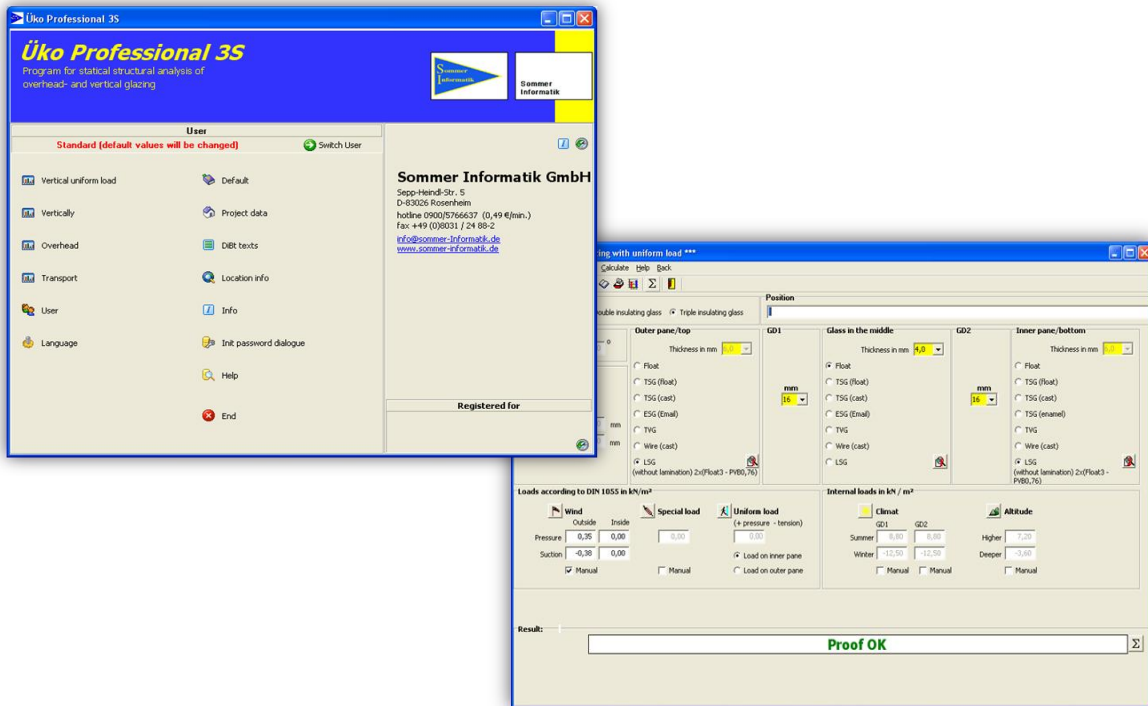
Üko Professional 3S

Üko Professional 3S
Program for statical structural analysis of overhead- and vertical glazing

Sommer Informatik

Sommer Informatik

User
Standard (default values will be changed)
Switch User

Vertical uniform load
Default
Vertically
Project data
Overhead
DiBt texts
Transport
Location info
User
Info
Language
Init password dialogue
Help
End

Sommer Informatik GmbH
Sepp-Heindl-Str. 5
D-83026 Rosenheim
hotline 0900/5766637 (0,49 €/min.)
fax +49 (0)8031 / 24 88-2
info@sommer-informatik.de
www.sommer-informatik.de

Registered for

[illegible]ing with uniform load ***
Calculate Help Back

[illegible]ouble insulating glass
Triple insulating glass
Position

Outer pane/top
Thickness in mm 6,0
Float
TSG (float)
TSG (cast)
ESG (Email)
TVG
Wire (cast)
LSG
(without lamination) 2x(Float3 - PVB0,76)

GD1
mm
16

Glass in the middle
Thickness in mm 4,0
Float
TSG (float)
TSG (cast)
ESG (Email)
TVG
Wire (cast)
LSG

GD2
mm
16

Inner pane/bottom
Thickness in mm 6,0
Float
TSG (float)
TSG (cast)
TSG (enamel)
TVG
Wire (cast)
LSG
(without lamination) 2x(Float3 - PVB0,76)

mm
mm

Loads according to DIN 1055 in kN/m²
Wind
Outside Inside
Pressure 0,35 0,00
Suction -0,38 0,00
Manual
Special load
0,00
Manual
Uniform load
(+ pressure - tension)
0,00
Load on inner pane
Load on outer pane

Internal loads in kN / m²
Climat
GD1 GD2
Summer 8,80 8,80
Winter -12,50 -12,50
Manual Manual
Altitude
Higher 7,20
Deeper -3,60
Manual

Result:
Proof OK